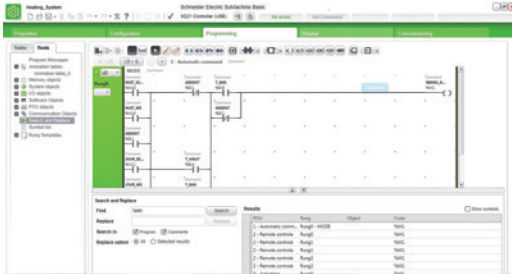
Heating_System

Schneider Electric SoMachine Basic

M221 Controller (USB)

No errors

Not Connected

Properties

Configuration

Programming

Display

Commissioning

Tasks

Tools

Program Messages

Animation tables

Memory objects

System objects

I/O objects

Software Objects

PTO objects

Communication Objects

Search and Replace

Symbol list

Rung Templates

Automatic command

Search and Replace

Find

%M0

Search

Replace

Replace

Search in

Program

Comments

Replace option

All

Selected results

Results

Show symbols

| POU | Rung | Object | Code |
|---|---|---|---|
| 1 - Automatic comm... | Rung0 - MODE | | %M0 |
| 2 - Remote controle | Rung0 | | %M0 |
| 2 - Remote controle | Rung1 | | %M0 |
| 2 - Remote controle | Rung2 | | %M0 |
| 2 - Remote controle | Rung3 | | %M0 |
| 2 - Remote controle | Rung4 | | %M0 |
| 2 - Remote controle | Rung5 | | %M0 |